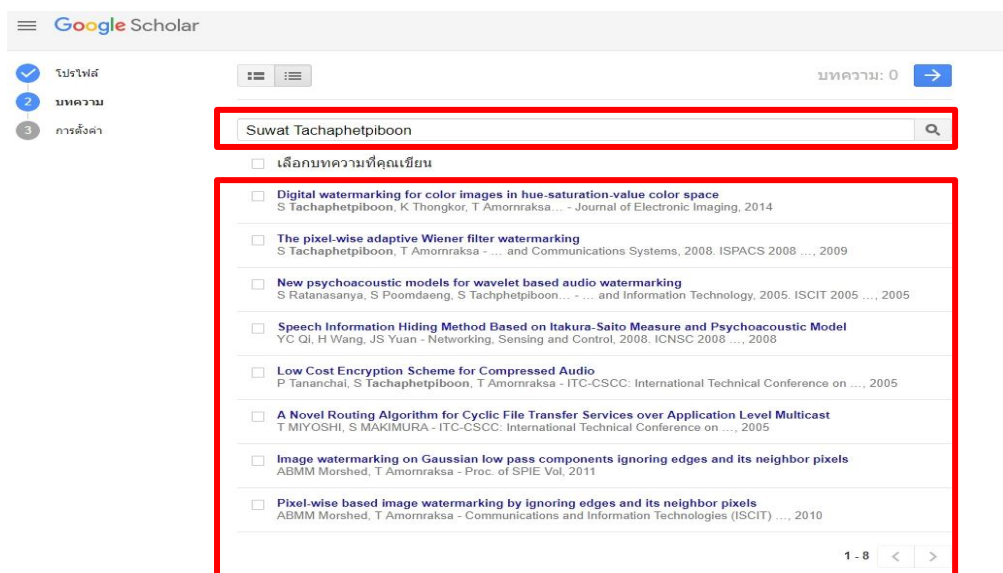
Google Scholar

โปรไฟล์
2 บทความ
3 การตั้งค่า

บทความ: 0

Suwat Tachaphetpiboon

เลือกบทความที่คุณเขียน

Digital watermarking for color images in hue-saturation-value color space
S Tachaphetpiboon, K Thongkor, T Amornraksa... - Journal of Electronic Imaging, 2014

The pixel-wise adaptive Wiener filter watermarking
S Tachaphetpiboon, T Amornraksa - ... and Communications Systems, 2008. ISPACS 2008 ..., 2009

New psychoacoustic models for wavelet based audio watermarking
S Ratanasanya, S Poomdaeng, S Tachphetpiboon... - ... and Information Technology, 2005. ISCIT 2005 ..., 2005

Speech Information Hiding Method Based on Itakura-Saito Measure and Psychoacoustic Model
YC Qi, H Wang, JS Yuan - Networking, Sensing and Control, 2008. ICNSC 2008 ..., 2008

Low Cost Encryption Scheme for Compressed Audio
P Tananchai, S Tachaphetpiboon, T Amornraksa - ITC-CSCC: International Technical Conference on ..., 2005

A Novel Routing Algorithm for Cyclic File Transfer Services over Application Level Multicast
T MIYOSHI, S MAKIMURA - ITC-CSCC: International Technical Conference on ..., 2005

Image watermarking on Gaussian low pass components ignoring edges and its neighbor pixels
ABMM Morshed, T Amornraksa - Proc. of SPIE Vol, 2011

Pixel-wise based image watermarking by ignoring edges and its neighbor pixels
ABMM Morshed, T Amornraksa - Communications and Information Technologies (ISCIT) ..., 2010

1 - 8